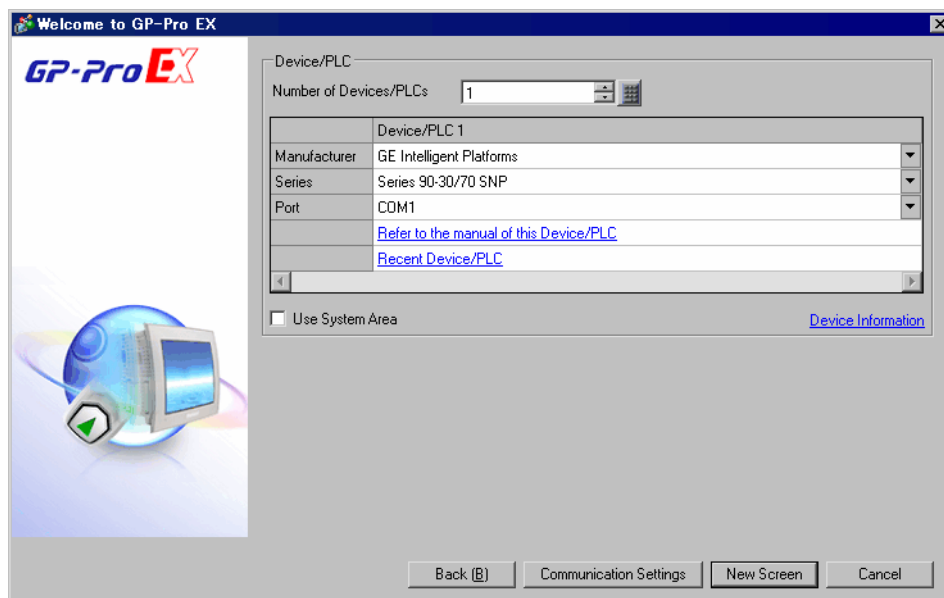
Welcome to GP-Pro EX

GP-Pro EX

Device/PLC

Number of Devices/PLCs 1

| | Device/PLC 1 |
|---|---|
| Manufacturer | GE Intelligent Platforms |
| Series | Series 90-30/70 SNP |
| Port | COM1 |
| | Refer to the manual of this Device/PLC |
| | Recent Device/PLC |

Use System Area

Device Information

Back (B) Communication Settings New Screen Cancel